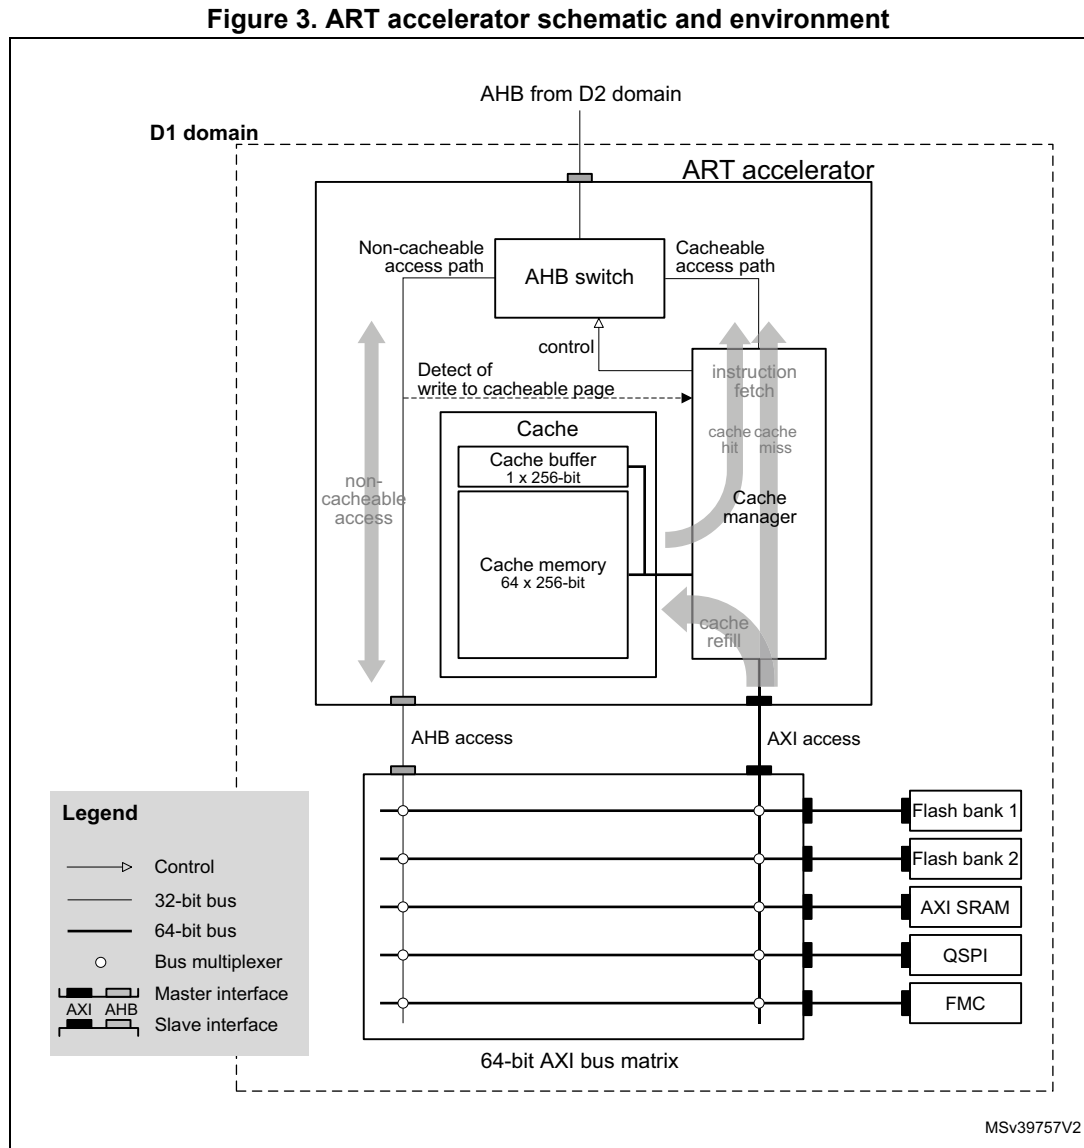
Figure 3. ART accelerator schematic and environment

AHB from D2 domain

D1 domain

ART accelerator

Non-cacheable access path

AHB switch

Cacheable access path

control

Detect of write to cacheable page

instruction fetch

cache hit

cache miss

Cache

Cache buffer
1 x 256-bit

non-cacheable access

Cache manager

Cache memory
64 x 256-bit

cache refill

AHB access

AXI access

Legend

Control

32-bit bus

64-bit bus

Bus multiplexer

Master interface

AXI AHB

Slave interface

Flash bank 1

Flash bank 2

AXI SRAM

QSPI

FMC

64-bit AXI bus matrix

MSv39757V2